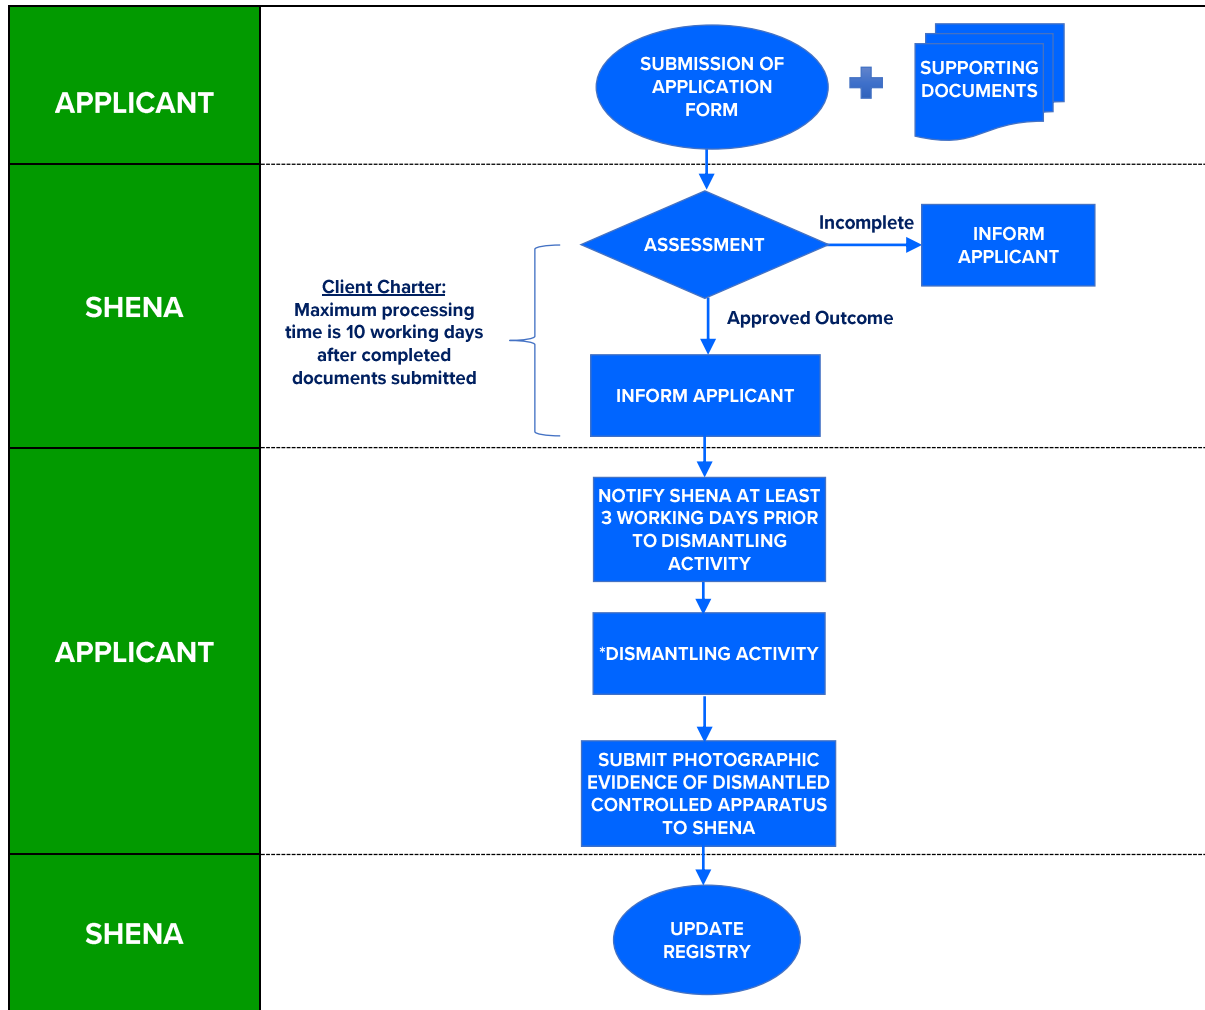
APPLICANT

SUBMISSION OF APPLICATION FORM

SUPPORTING DOCUMENTS

SHENA

ASSESSMENT

Incomplete

INFORM APPLICANT

Client Charter:
Maximum processing time is 10 working days after completed documents submitted

Approved Outcome

INFORM APPLICANT

APPLICANT

NOTIFY SHENA AT LEAST 3 WORKING DAYS PRIOR TO DISMANTLING ACTIVITY

*DISMANTLING ACTIVITY

SUBMIT PHOTOGRAPHIC EVIDENCE OF DISMANTLED CONTROLLED APPARATUS TO SHENA

SHENA

UPDATE REGISTRY